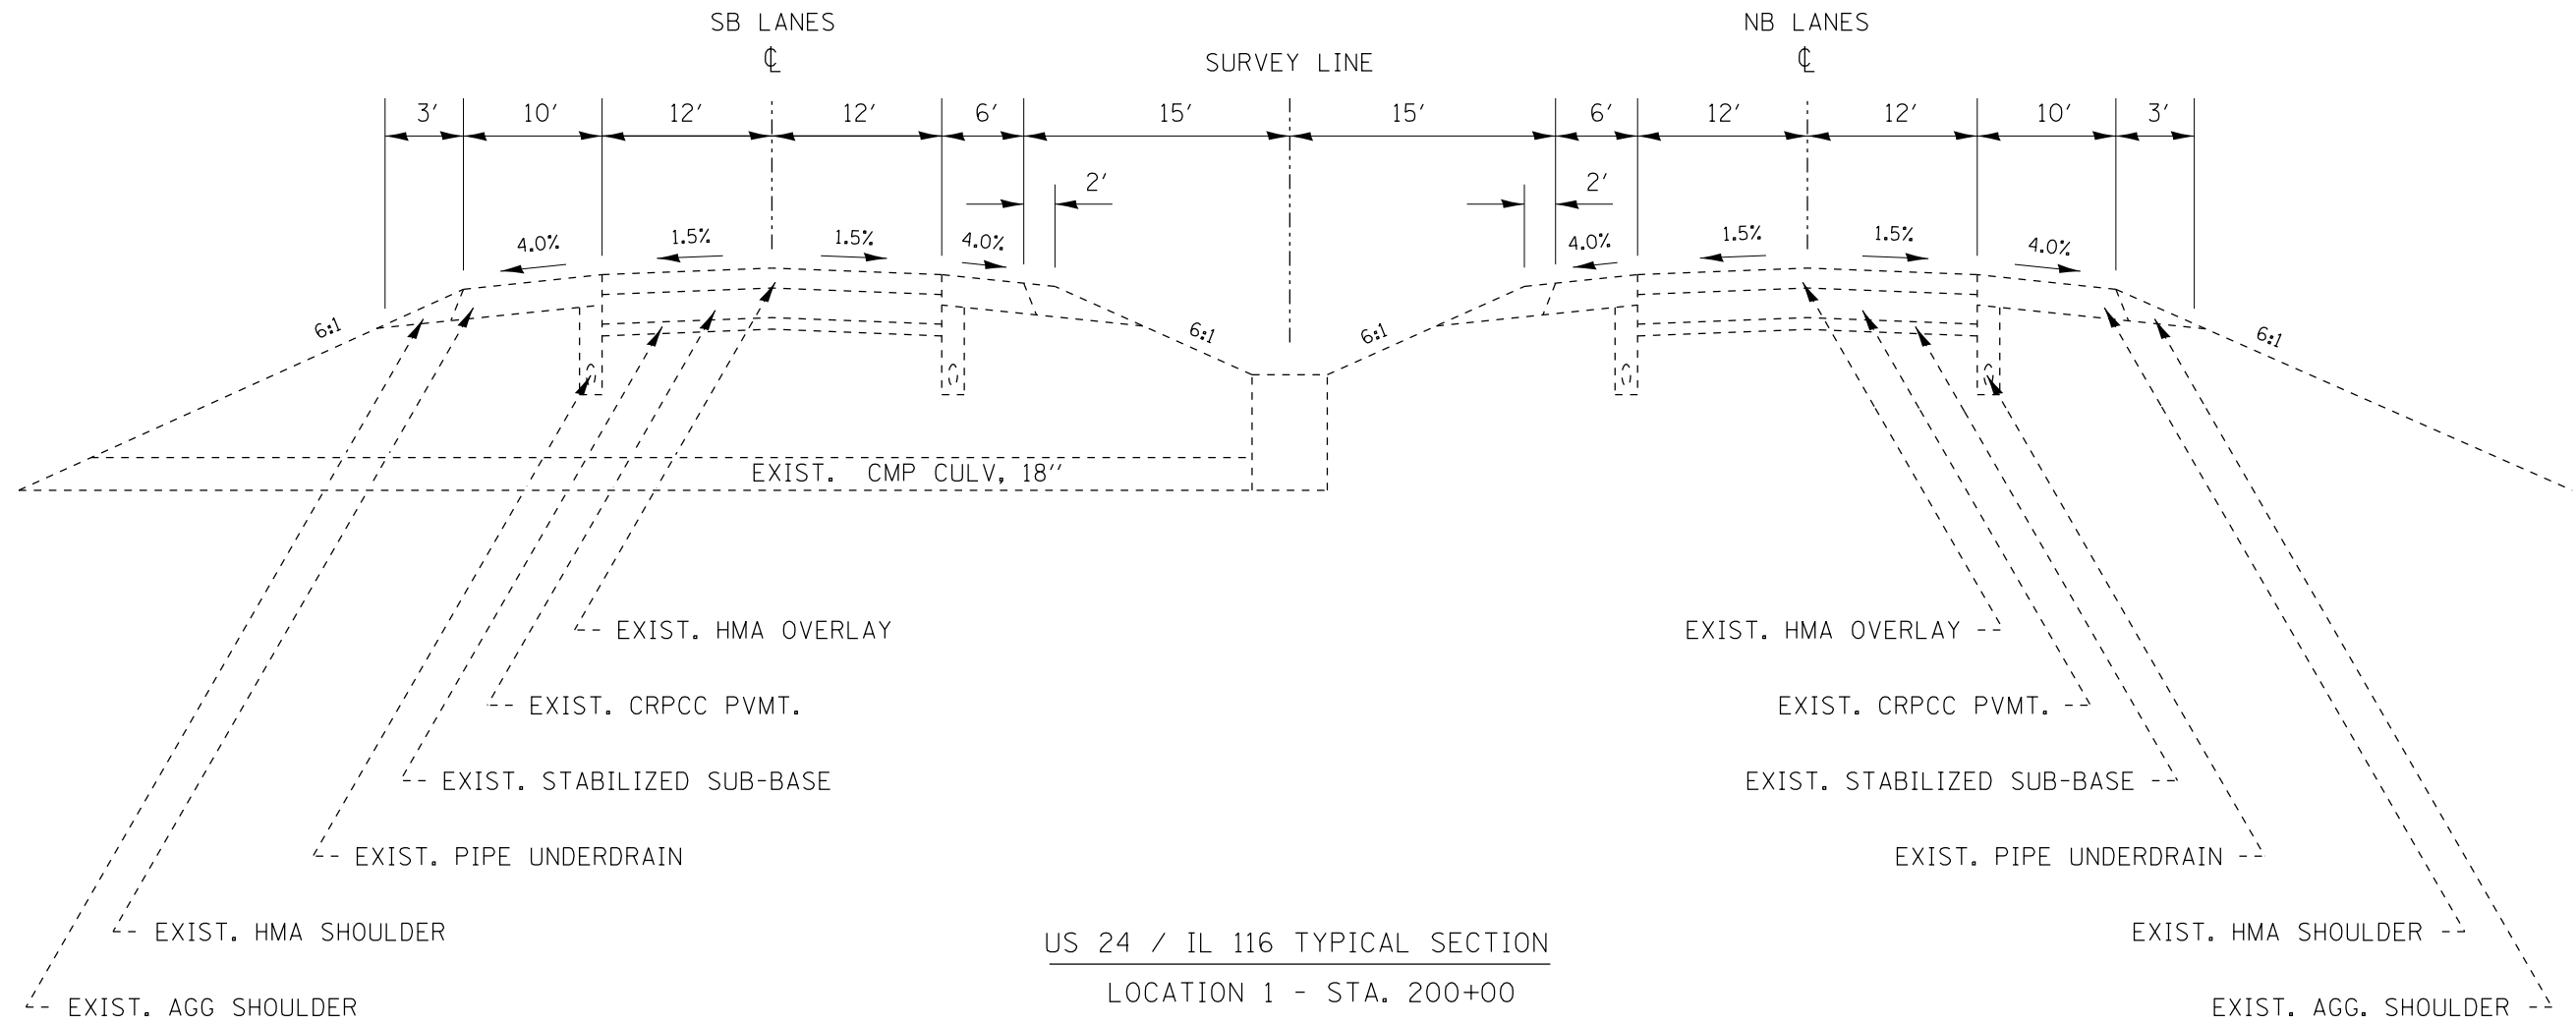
SB LANES
℄

SURVEY LINE

NB LANES
℄

3′ 10′ 12′ 12′ 6′ 15′ 15′ 6′ 12′ 12′ 10′ 3′

2′ 2′

4.0% 1.5% 1.5% 4.0% 4.0% 1.5% 1.5% 4.0%

6:1 6:1 6:1 6:1

EXIST. CMP CULV, 18″

EXIST. HMA OVERLAY
EXIST. CRPCC PVMT.
EXIST. STABILIZED SUB-BASE
EXIST. PIPE UNDERDRAIN
EXIST. HMA SHOULDER
EXIST. AGG SHOULDER

EXIST. HMA OVERLAY
EXIST. CRPCC PVMT.
EXIST. STABILIZED SUB-BASE
EXIST. PIPE UNDERDRAIN
EXIST. HMA SHOULDER
EXIST. AGG. SHOULDER

US 24 / IL 116 TYPICAL SECTION
LOCATION 1 - STA. 200+00